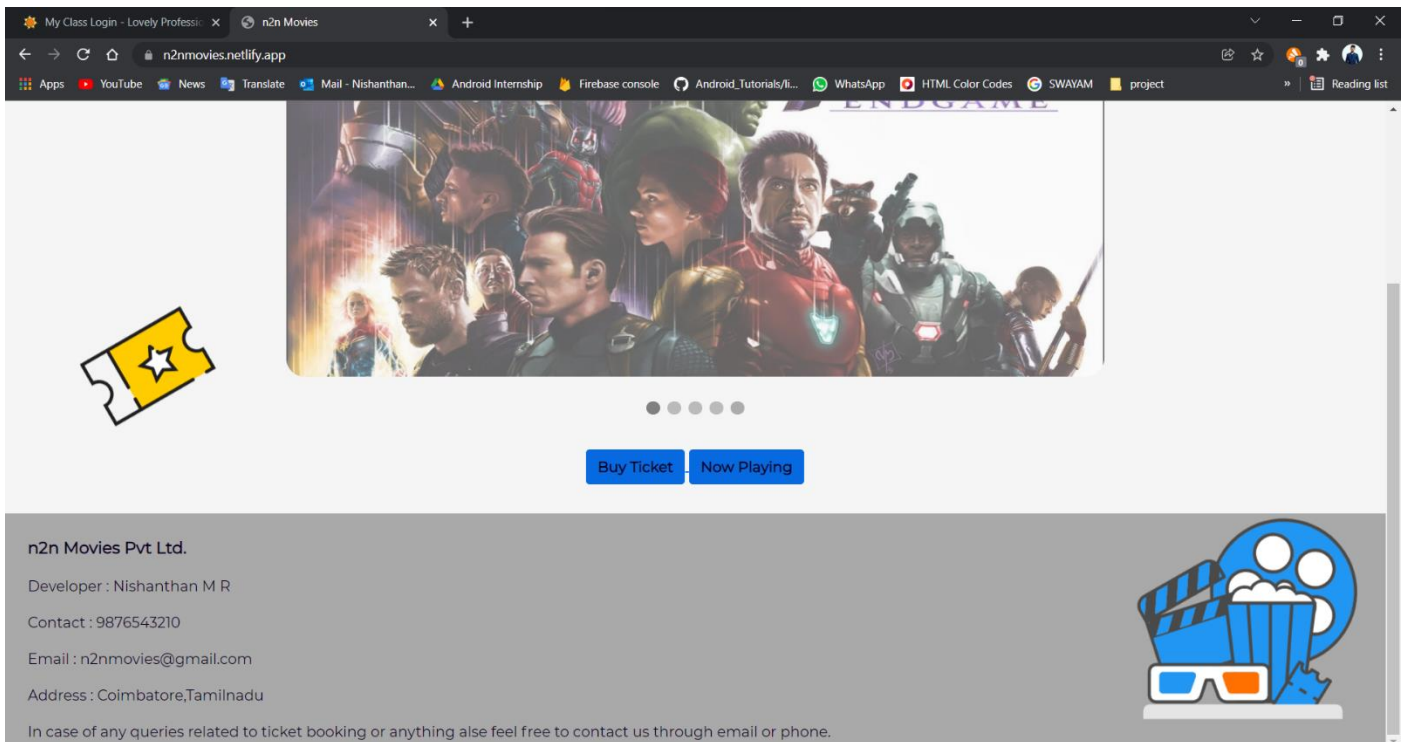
My Class Login - Lovely Professio ×
n2n Movies ×
+

n2nmovies.netlify.app

Apps YouTube News Translate Mail - Nishanthan... Android Internship Firebase console Android_Tutorials/li... WhatsApp HTML Color Codes SWAYAM project » Reading list

ENDGAME

Buy Ticket Now Playing

n2n Movies Pvt Ltd.

Developer : Nishanthan M R

Contact : 9876543210

Email : n2nmovies@gmail.com

Address : Coimbatore,Tamilnadu

In case of any queries related to ticket booking or anything alse feel free to contact us through email or phone.